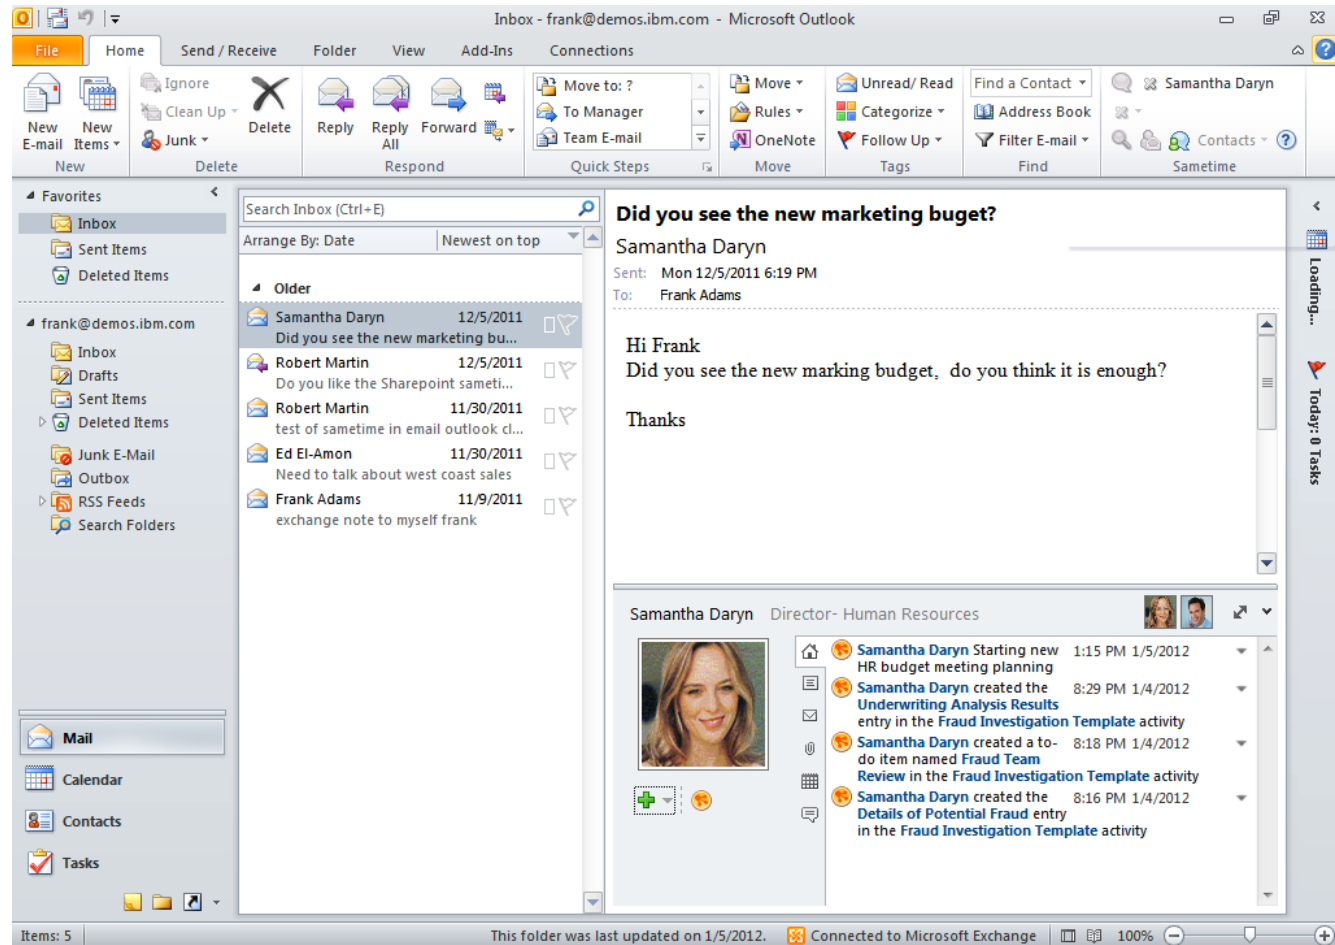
Inbox - frank@demos.ibm.com - Microsoft Outlook

File Home Send / Receive Folder View Add-Ins Connections

New E-mail New Items
New
Ignore
Clean Up
Junk
Delete
Delete
Reply Reply All Forward
Respond
Move to: ?
To Manager
Team E-mail
Quick Steps
Move
Rules
OneNote
Move
Unread/ Read
Categorize
Follow Up
Tags
Find a Contact
Address Book
Filter E-mail
Find
Samantha Daryn
Contacts
Sametime

Favorites
Inbox
Sent Items
Deleted Items

frank@demos.ibm.com
Inbox
Drafts
Sent Items
Deleted Items
Junk E-Mail
Outbox
RSS Feeds
Search Folders

Mail
Calendar
Contacts
Tasks

Search Inbox (Ctrl+E)
Arrange By: Date Newest on top
Older
Samantha Daryn 12/5/2011
Did you see the new marketing bu...
Robert Martin 12/5/2011
Do you like the Sharepoint sameti...
Robert Martin 11/30/2011
test of sametime in email outlook cl...
Ed El-Amon 11/30/2011
Need to talk about west coast sales
Frank Adams 11/9/2011
exchange note to myself frank

Did you see the new marketing buget?
Samantha Daryn
Sent: Mon 12/5/2011 6:19 PM
To: Frank Adams

Hi Frank
Did you see the new marking budget, do you think it is enough?

Thanks

Samantha Daryn Director- Human Resources
Samantha Daryn Starting new HR budget meeting planning 1:15 PM 1/5/2012
Samantha Daryn created the Underwriting Analysis Results entry in the Fraud Investigation Template activity 8:29 PM 1/4/2012
Samantha Daryn created a to-do item named Fraud Team Review in the Fraud Investigation Template activity 8:18 PM 1/4/2012
Samantha Daryn created the Details of Potential Fraud entry in the Fraud Investigation Template activity 8:16 PM 1/4/2012

Loading...
Today: 0 Tasks

Items: 5 This folder was last updated on 1/5/2012. Connected to Microsoft Exchange 100%